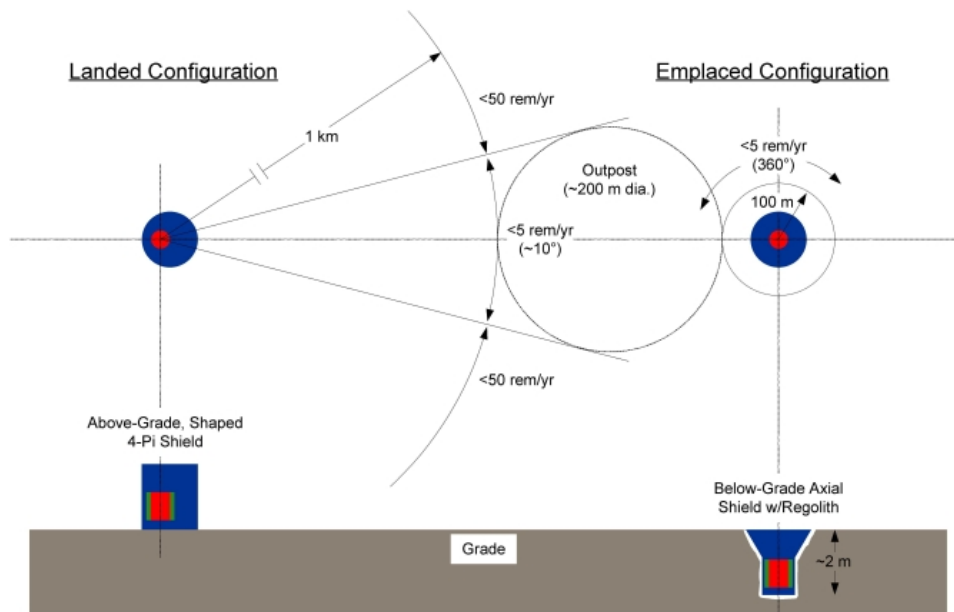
Landed Configuration

Emplaced Configuration

1 km

<50 rem/yr

<5 rem/yr (~10°)

<50 rem/yr

Outpost (~200 m dia.)

<5 rem/yr (360°)

100 m

Above-Grade, Shaped 4-Pi Shield

Below-Grade Axial Shield w/Regolith

Grade

~2 m